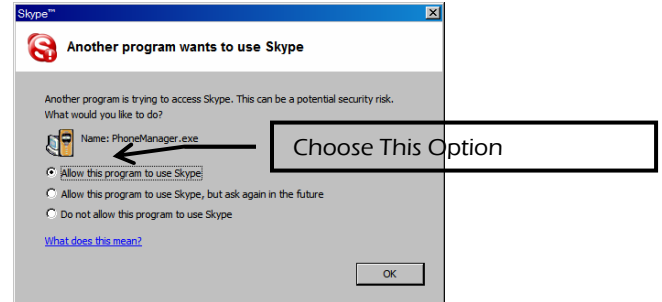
Skype™

Another program wants to use Skype

Another program is trying to access Skype. This can be a potential security risk. What would you like to do?

Name: PhoneManager.exe

Choose This Option

Allow this program to use Skype

Allow this program to use Skype, but ask again in the future

Do not allow this program to use Skype

What does this mean?

OK